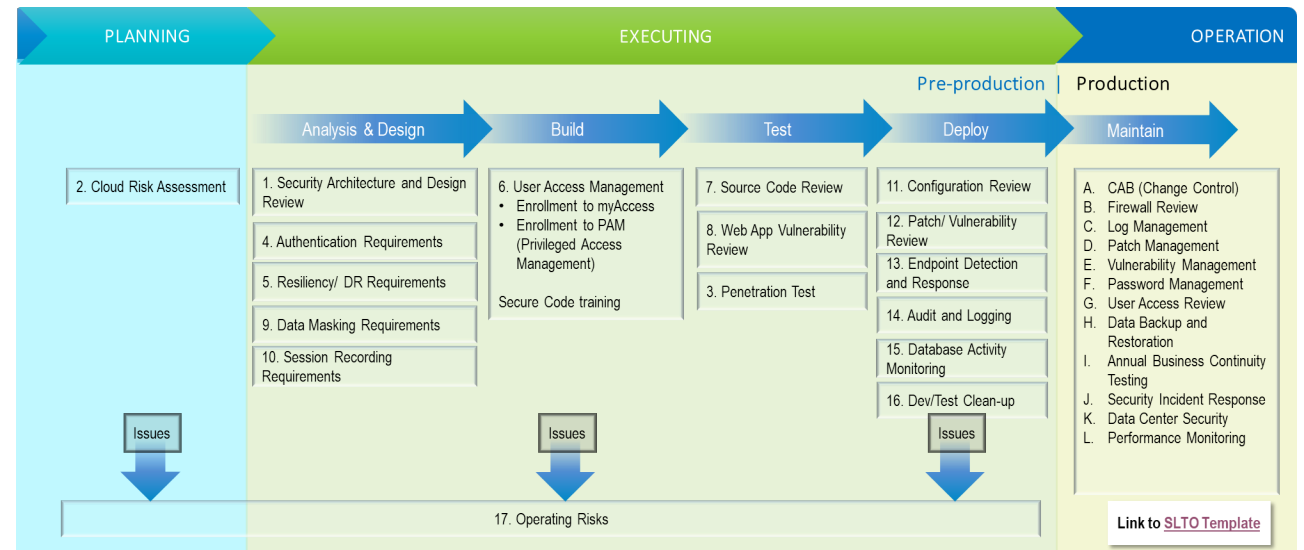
PLANNING

EXECUTING

OPERATION

Pre-production | Production

Analysis & Design

Build

Test

Deploy

Maintain

2. Cloud Risk Assessment

1. Security Architecture and Design Review

4. Authentication Requirements

5. Resiliency/ DR Requirements

9. Data Masking Requirements

10. Session Recording Requirements

6. User Access Management
• Enrollment to myAccess
• Enrollment to PAM (Privileged Access Management)

Secure Code training

7. Source Code Review

8. Web App Vulnerability Review

3. Penetration Test

11. Configuration Review

12. Patch/ Vulnerability Review

13. Endpoint Detection and Response

14. Audit and Logging

15. Database Activity Monitoring

16. Dev/Test Clean-up

A. CAB (Change Control)
B. Firewall Review
C. Log Management
D. Patch Management
E. Vulnerability Management
F. Password Management
G. User Access Review
H. Data Backup and Restoration
I. Annual Business Continuity Testing
J. Security Incident Response
K. Data Center Security
L. Performance Monitoring

Issues

Issues

Issues

17. Operating Risks

Link to SLTO Template